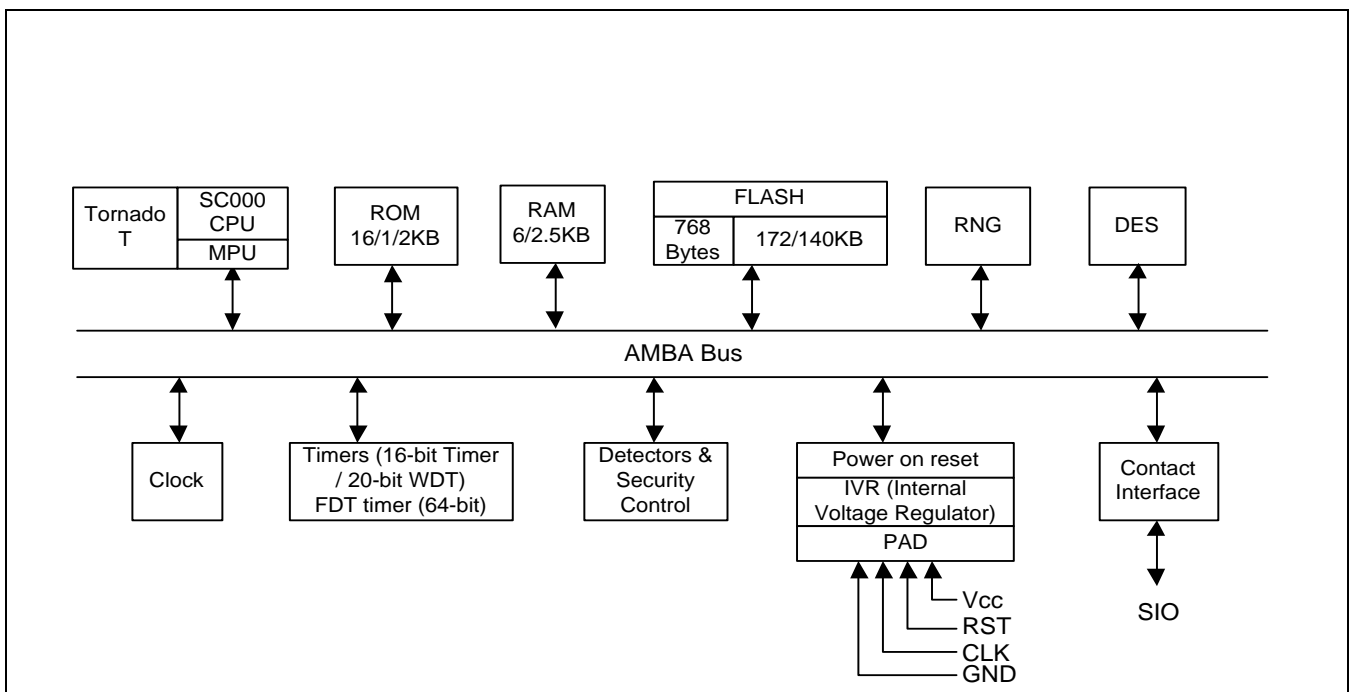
Tornado T
SC000 CPU
MPU
ROM 16/1/2KB
RAM 6/2.5KB
FLASH
768 Bytes
172/140KB
RNG
DES
AMBA Bus
Clock
Timers (16-bit Timer / 20-bit WDT) FDT timer (64-bit)
Detectors & Security Control
Power on reset
IVR (Internal Voltage Regulator)
PAD
Vcc
RST
CLK
GND
Contact Interface
SIO